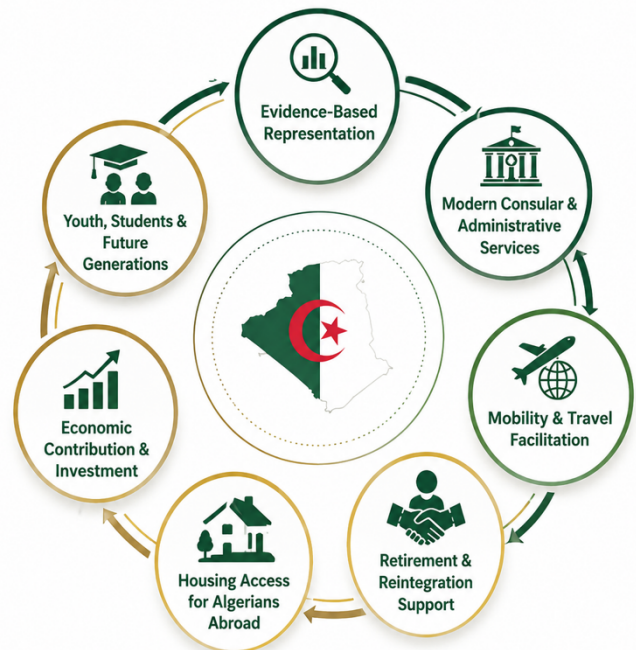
Evidence-Based Representation

Modern Consular & Administrative Services

Mobility & Travel Facilitation

Retirement & Reintegration Support

Housing Access for Algerians Abroad

Economic Contribution & Investment

Youth, Students & Future Generations